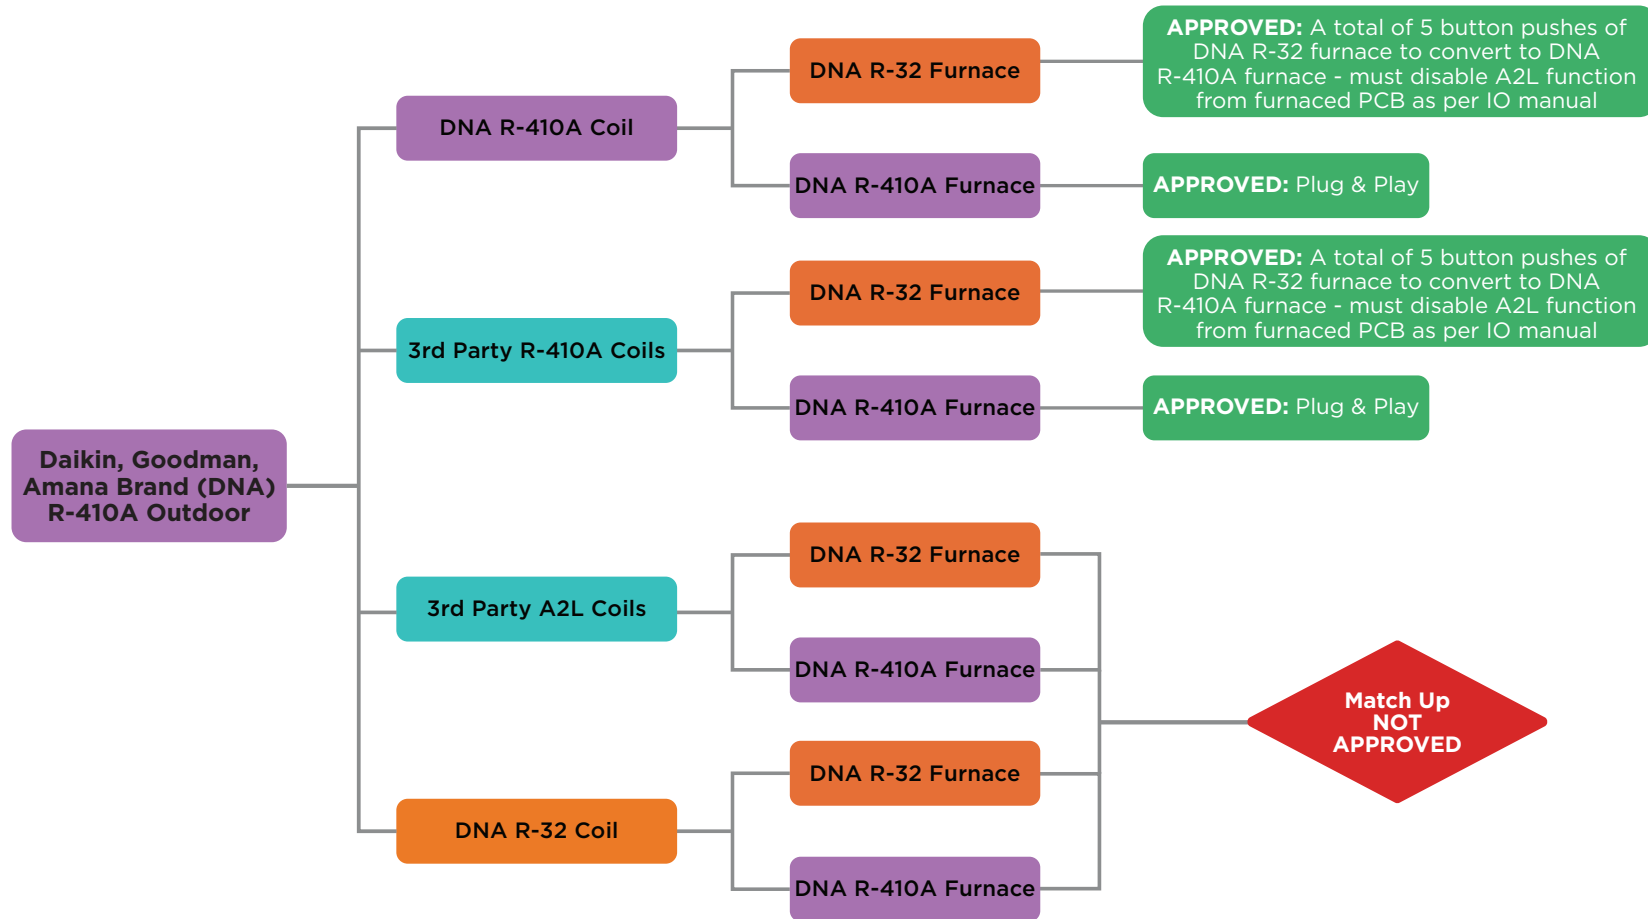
Daikin, Goodman, Amana Brand (DNA) R-410A Outdoor

DNA R-410A Coil

DNA R-32 Furnace

APPROVED: A total of 5 button pushes of DNA R-32 furnace to convert to DNA R-410A furnace - must disable A2L function from furnaced PCB as per IO manual

DNA R-410A Furnace

APPROVED: Plug & Play

3rd Party R-410A Coils

DNA R-32 Furnace

APPROVED: A total of 5 button pushes of DNA R-32 furnace to convert to DNA R-410A furnace - must disable A2L function from furnaced PCB as per IO manual

DNA R-410A Furnace

APPROVED: Plug & Play

3rd Party A2L Coils

DNA R-32 Furnace

DNA R-410A Furnace

DNA R-32 Coil

DNA R-32 Furnace

DNA R-410A Furnace

Match Up NOT APPROVED